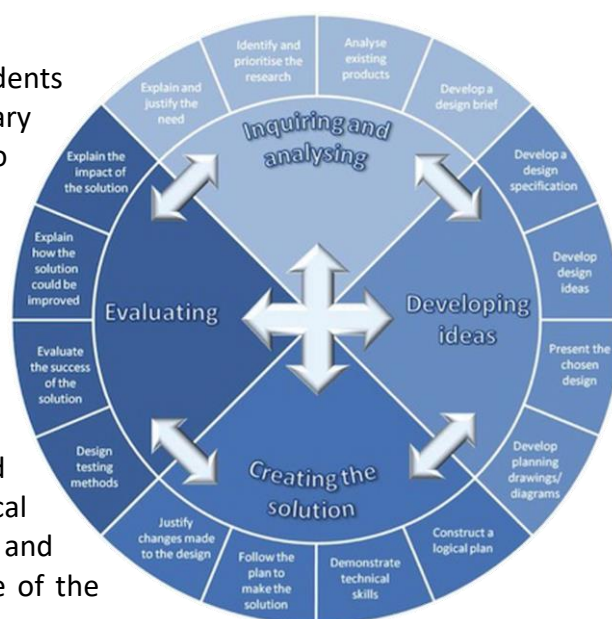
dents
ary
o

d
cal
and
e of the

Identify and prioritise the research

Analyse existing products

Develop a design brief

Develop a design specification

Develop design ideas

Present the chosen design

Develop planning drawings/ diagrams

Construct a logical plan

Demonstrate technical skills

Follow the plan to make the solution

Justify changes made to the design

Design testing methods

Evaluate the success of the solution

Explain how the solution could be improved

Explain the impact of the solution

Explain and justify the need

Inquiring and analysing

Developing ideas

Creating the solution

Evaluating